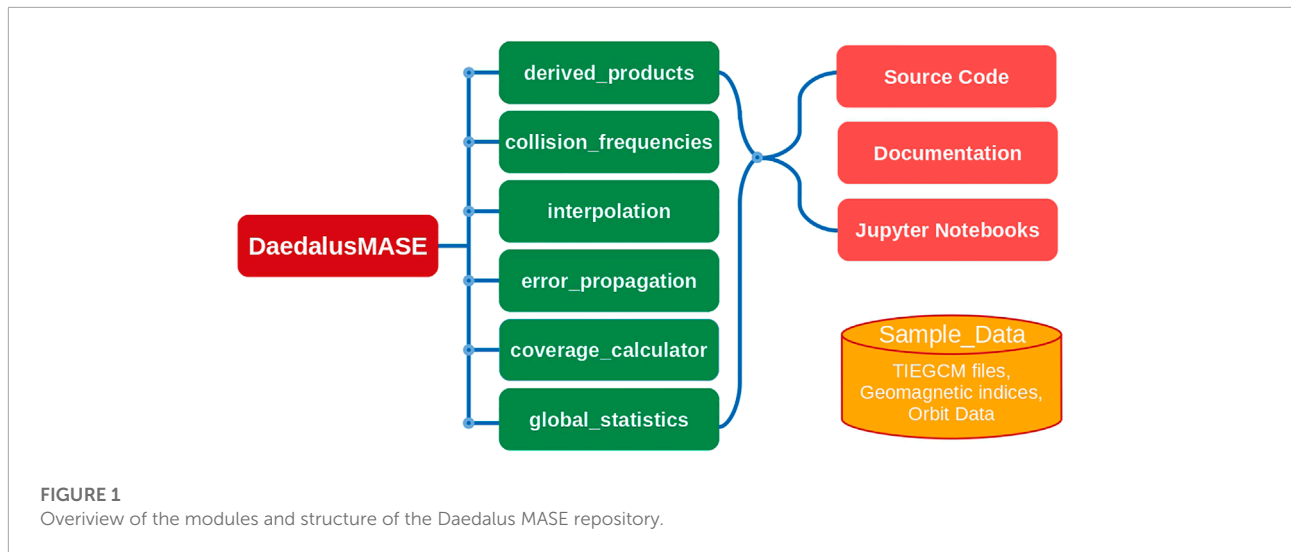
DaedalusMASE

derived_products

collision_frequencies

interpolation

error_propagation

coverage_calculator

global_statistics

Source Code

Documentation

Jupyter Notebooks

Sample_Data

TIEGCM files, Geomagnetic indices, Orbit Data

FIGURE 1
Overview of the modules and structure of the Daedalus MASE repository.